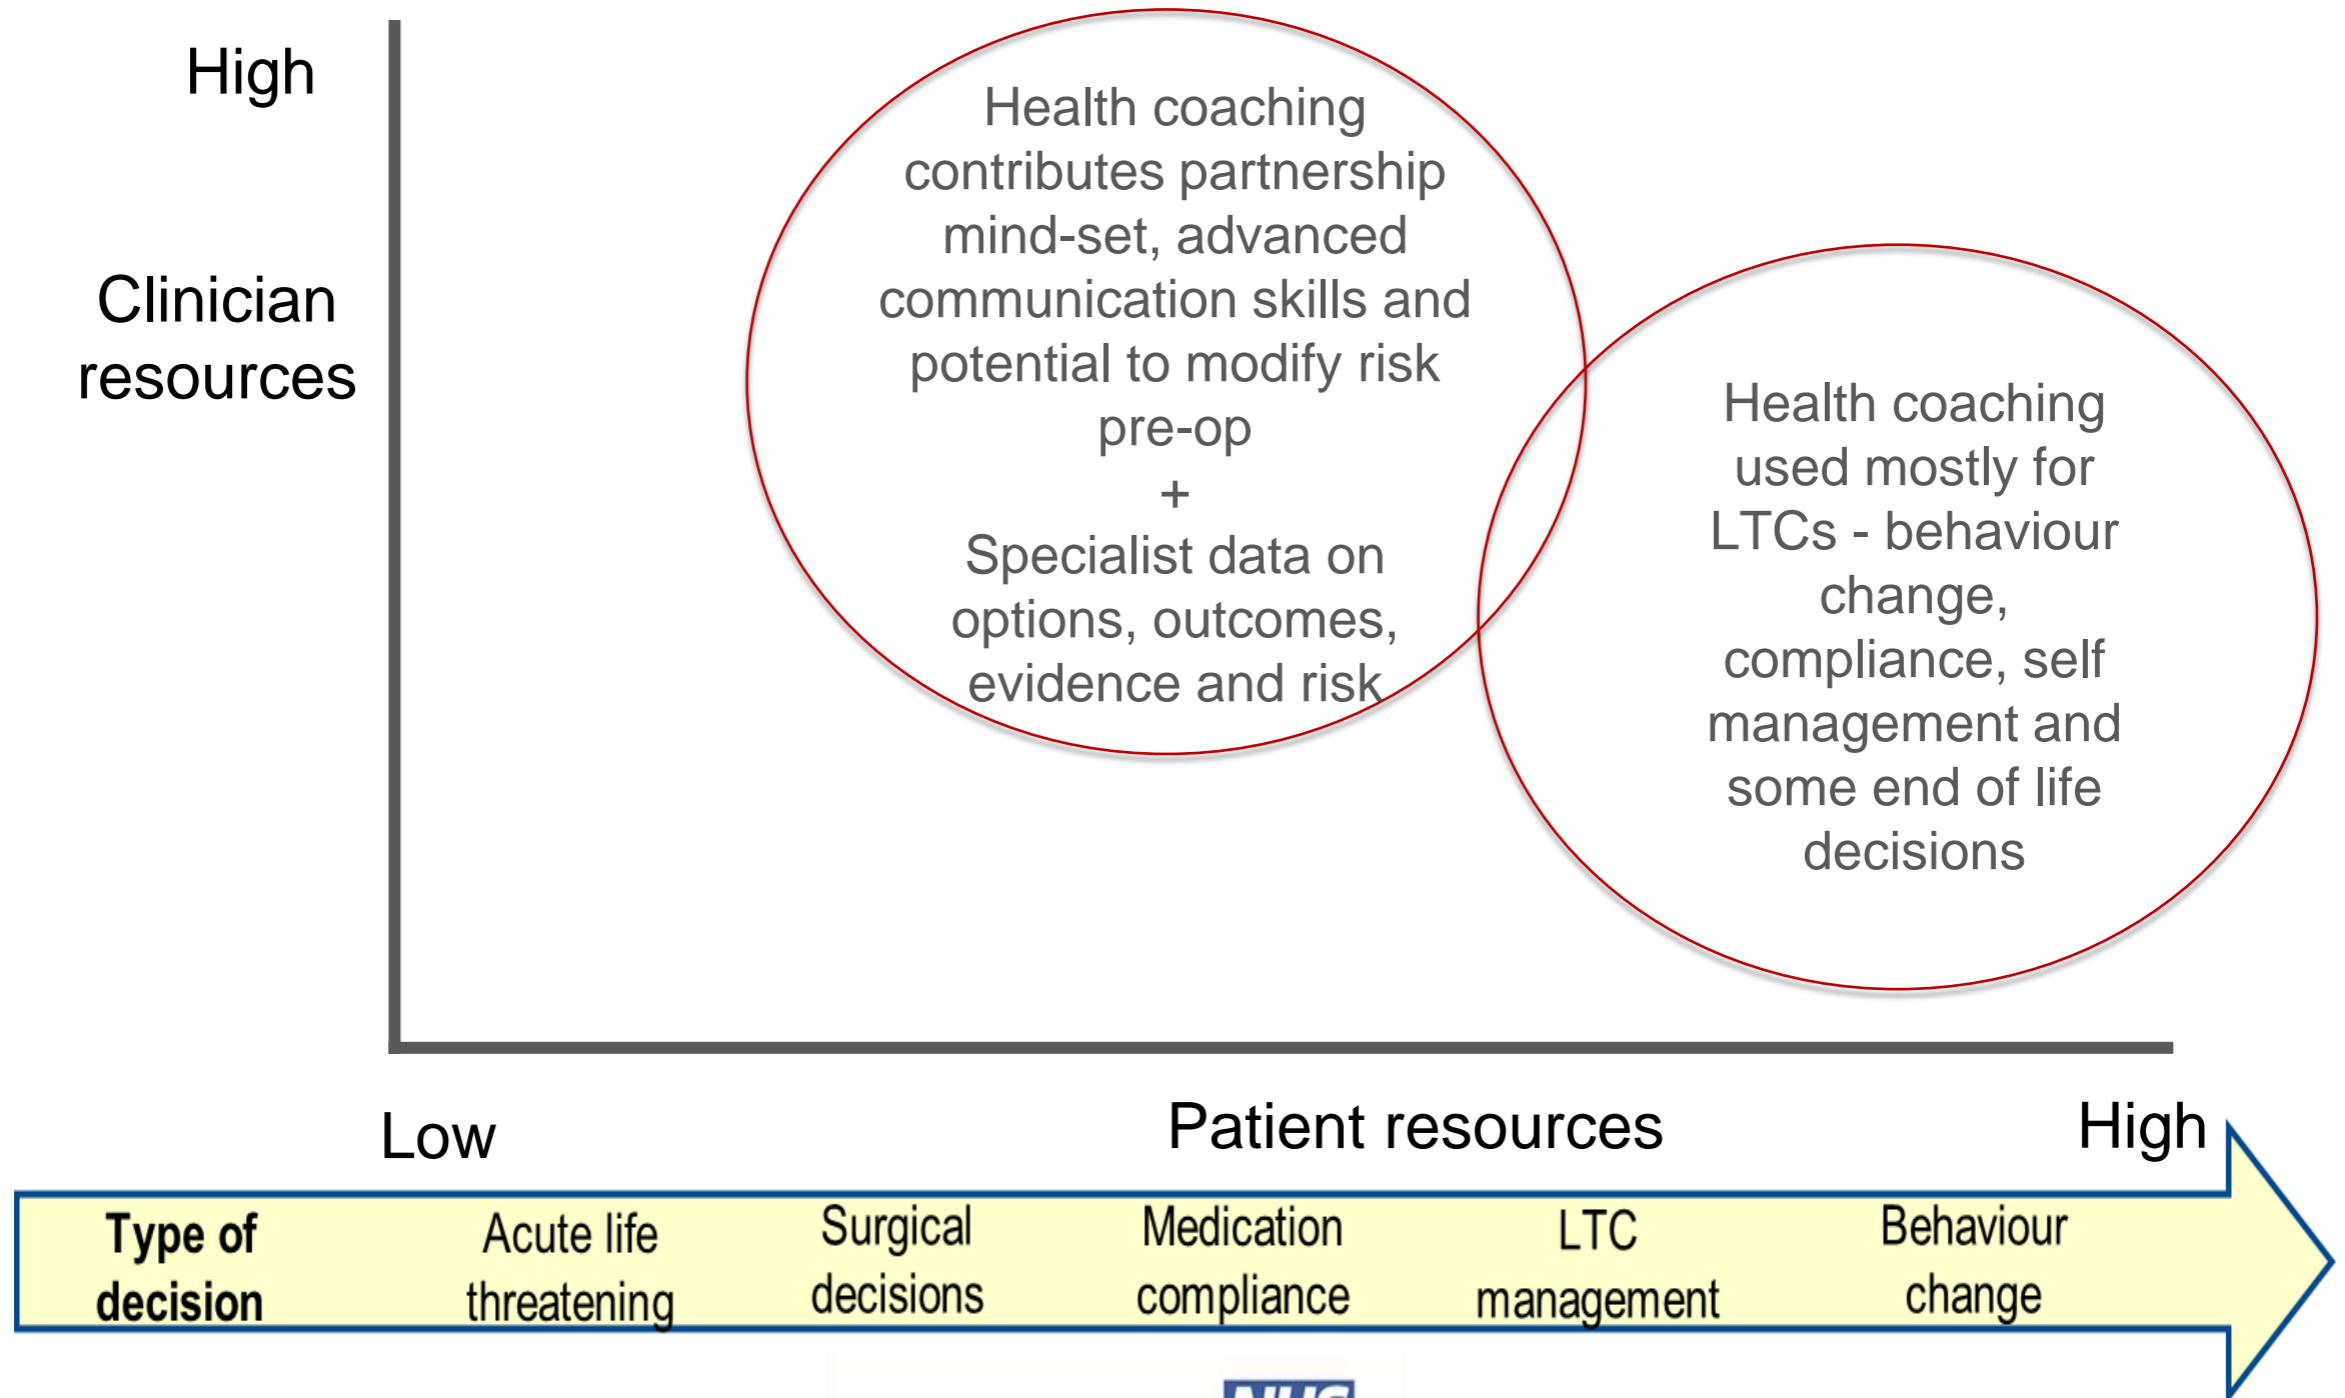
High

Clinician resources

Health coaching contributes partnership mind-set, advanced communication skills and potential to modify risk pre-op
+
Specialist data on options, outcomes, evidence and risk

Health coaching used mostly for LTCs - behaviour change, compliance, self management and some end of life decisions

Low

Patient resources

High

Type of decision

Acute life threatening

Surgical decisions

Medication compliance

LTC management

Behaviour change

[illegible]